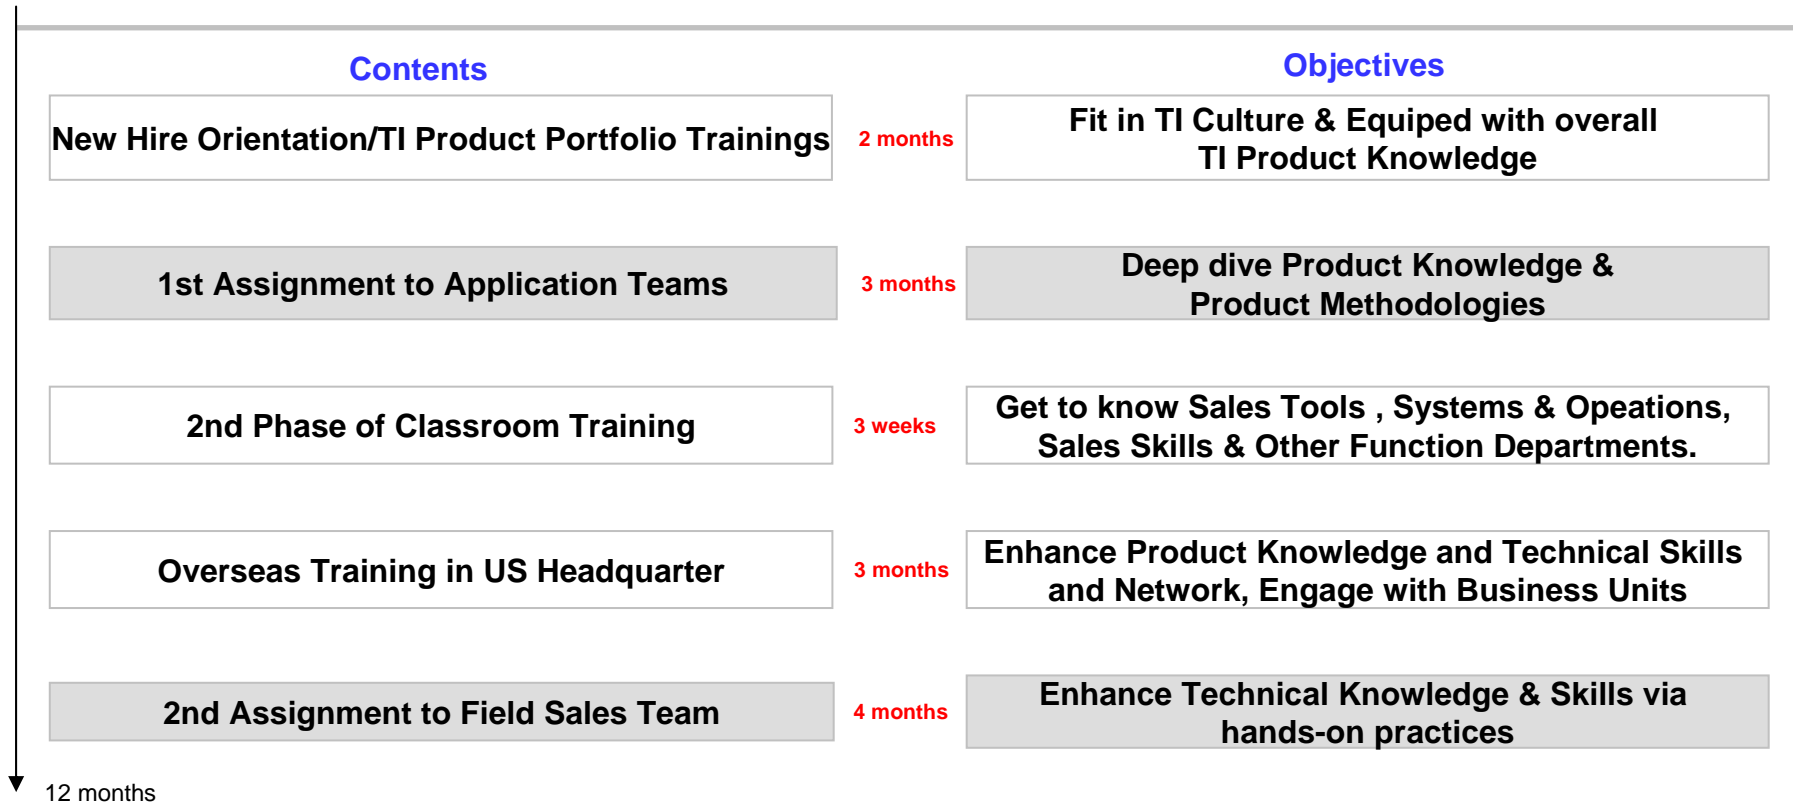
| Contents | | Objectives |
|---|---|---|
| New Hire Orientation/TI Product Portfolio Trainings | 2 months | Fit in TI Culture & Equiped with overall TI Product Knowledge |
| 1st Assignment to Application Teams | 3 months | Deep dive Product Knowledge & Product Methodologies |
| 2nd Phase of Classroom Training | 3 weeks | Get to know Sales Tools , Systems & Opeations, Sales Skills & Other Function Departments. |
| Overseas Training in US Headquarter | 3 months | Enhance Product Knowledge and Technical Skills and Network, Engage with Business Units |
| 2nd Assignment to Field Sales Team | 4 months | Enhance Technical Knowledge & Skills via hands-on practices |

12 months